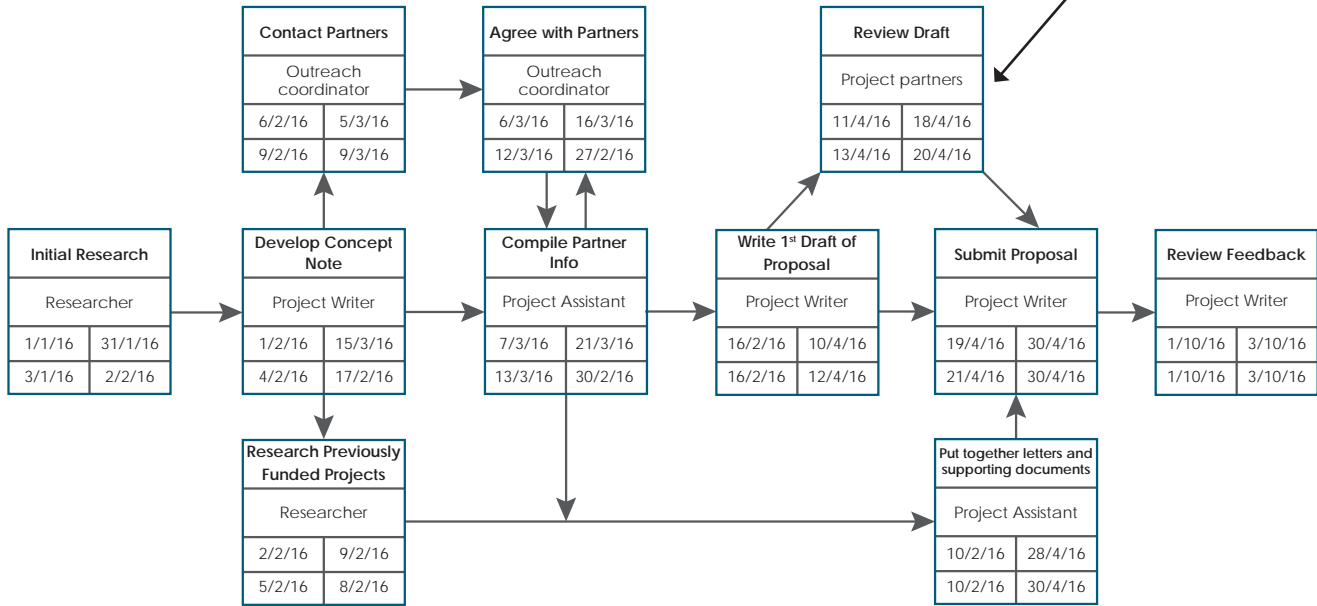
Contact Partners

Outreach coordinator

| 6/2/16 | 5/3/16 |
|---|---|
| 9/2/16 | 9/3/16 |

Agree with Partners

Outreach coordinator

| 6/3/16 | 16/3/16 |
|---|---|
| 12/3/16 | 27/2/16 |

Review Draft

Project partners

| 11/4/16 | 18/4/16 |
|---|---|
| 13/4/16 | 20/4/16 |

Initial Research

Researcher

| 1/1/16 | 31/1/16 |
|---|---|
| 3/1/16 | 2/2/16 |

Develop Concept Note

Project Writer

| 1/2/16 | 15/3/16 |
|---|---|
| 4/2/16 | 17/2/16 |

Compile Partner Info

Project Assistant

| 7/3/16 | 21/3/16 |
|---|---|
| 13/3/16 | 30/2/16 |

Write 1st Draft of Proposal

Project Writer

| 16/2/16 | 10/4/16 |
|---|---|
| 16/2/16 | 12/4/16 |

Submit Proposal

Project Writer

| 19/4/16 | 30/4/16 |
|---|---|
| 21/4/16 | 30/4/16 |

Review Feedback

Project Writer

| 1/10/16 | 3/10/16 |
|---|---|
| 1/10/16 | 3/10/16 |

Research Previously Funded Projects

Researcher

| 2/2/16 | 9/2/16 |
|---|---|
| 5/2/16 | 8/2/16 |

Put together letters and supporting documents

Project Assistant

| 10/2/16 | 28/4/16 |
|---|---|
| 10/2/16 | 30/4/16 |